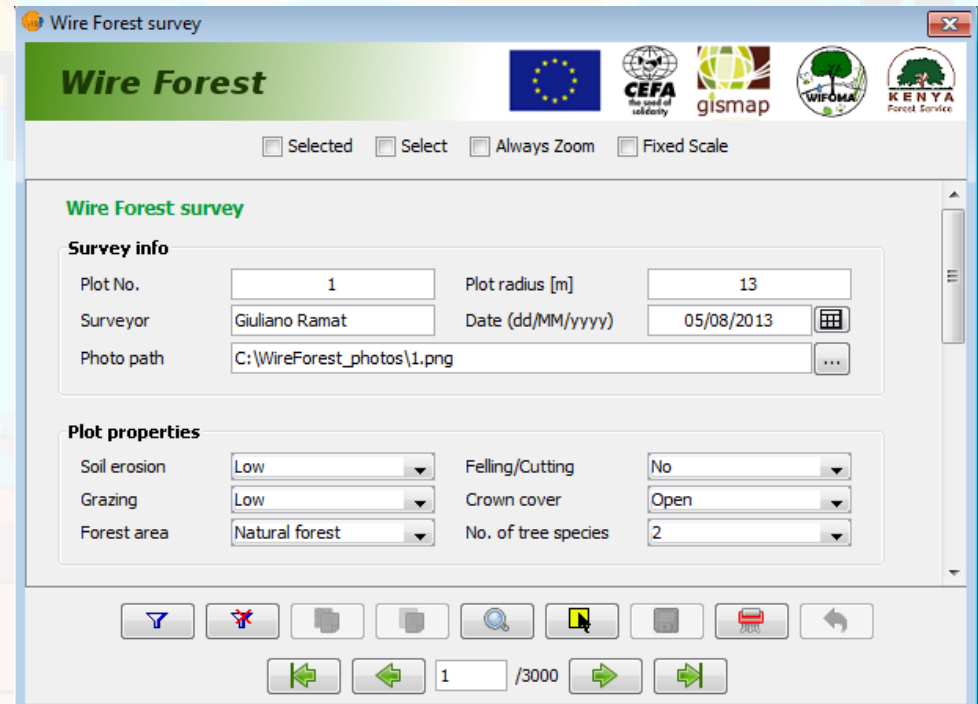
Wire Forest survey

Wire Forest

CEFA the seed of solidarity

gismap

WIFOMA

KENYA Forest Service

Selected Select Always Zoom Fixed Scale

Wire Forest survey

Survey info

| | | | |
|---|---|---|---|
| Plot No. | 1 | Plot radius [m] | 13 |
| Surveyor | Giuliano Ramat | Date (dd/MM/yyyy) | 05/08/2013 |
| Photo path | C:\WireForest_photos\1.png | | ... |

Plot properties

| | | | |
|---|---|---|---|
| Soil erosion | Low | Felling/Cutting | No |
| Grazing | Low | Crown cover | Open |
| Forest area | Natural forest | No. of tree species | 2 |

1 /3000